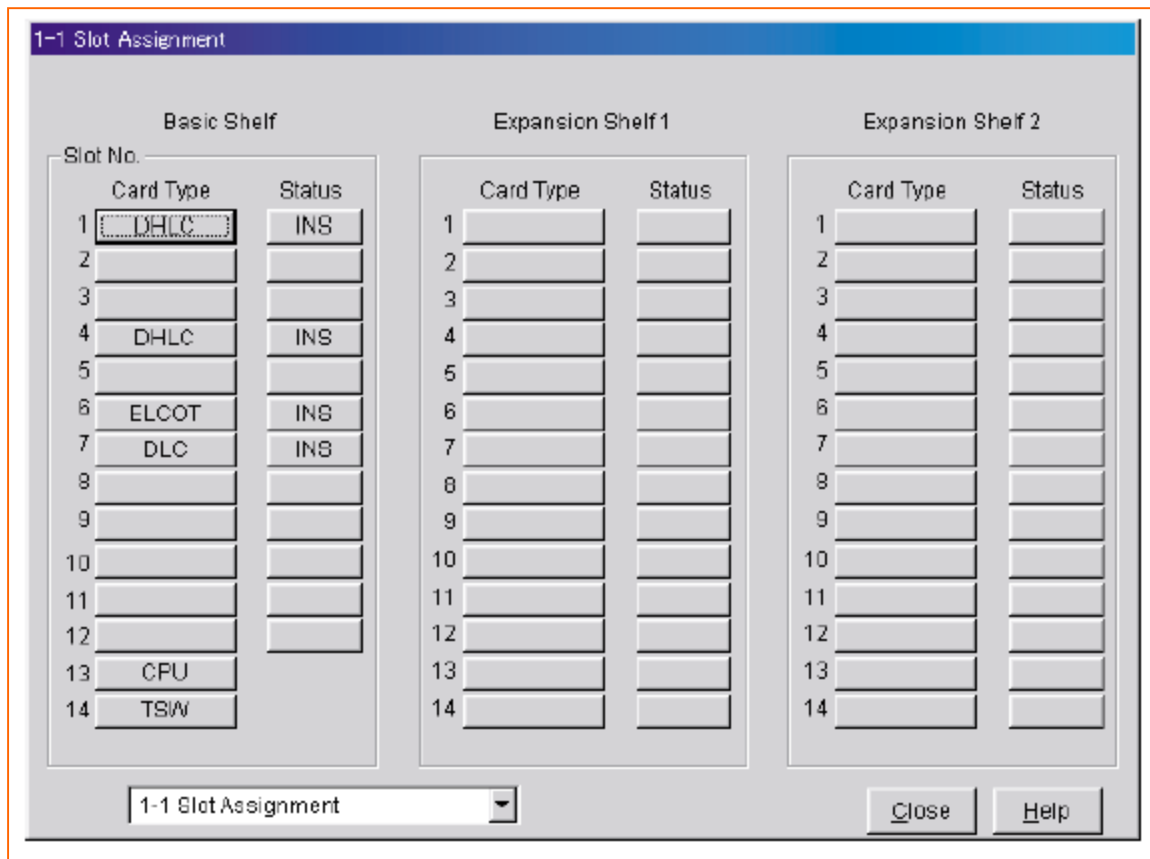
1-1 Slot Assignment

Basic Shelf

Slot No.

| | Card Type | Status |
|---|---|---|
| 1 | DHLC | INS |
| 2 | | |
| 3 | | |
| 4 | DHLC | INS |
| 5 | | |
| 6 | ELCOT | INS |
| 7 | DLC | INS |
| 8 | | |
| 9 | | |
| 10 | | |
| 11 | | |
| 12 | | |
| 13 | CPU | |
| 14 | TSW | |

Expansion Shelf 1

| | Card Type | Status |
|---|---|---|
| 1 | | |
| 2 | | |
| 3 | | |
| 4 | | |
| 5 | | |
| 6 | | |
| 7 | | |
| 8 | | |
| 9 | | |
| 10 | | |
| 11 | | |
| 12 | | |
| 13 | | |
| 14 | | |

Expansion Shelf 2

| | Card Type | Status |
|---|---|---|
| 1 | | |
| 2 | | |
| 3 | | |
| 4 | | |
| 5 | | |
| 6 | | |
| 7 | | |
| 8 | | |
| 9 | | |
| 10 | | |
| 11 | | |
| 12 | | |
| 13 | | |
| 14 | | |

1-1 Slot Assignment

Close

Help